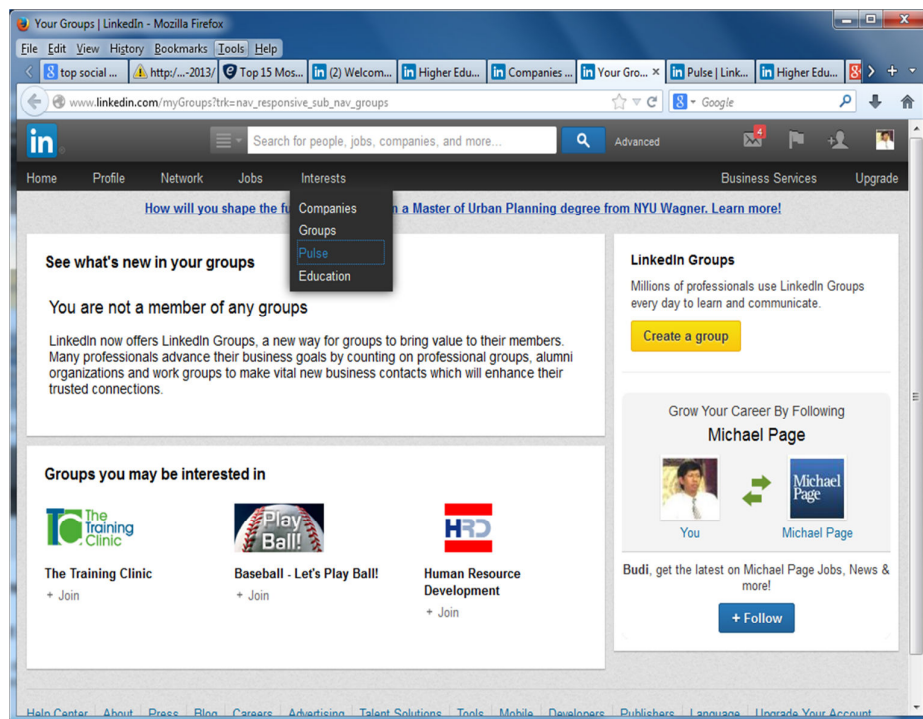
Your Groups | LinkedIn - Mozilla Firefox

File Edit View History Bookmarks Tools Help

top social ... | http:/...-2013/ | Top 15 Mos... | (2) Welcom... | Higher Edu... | Companies ... | Your Gro... × | Pulse | Link... | Higher Edu...

www.linkedin.com/myGroups?trk=nav_responsive_sub_nav_groups

Google

in

Search for people, jobs, companies, and more...

Advanced

4

Home Profile Network Jobs Interests Business Services Upgrade

Companies
Groups
Pulse
Education

How will you shape the fu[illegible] a Master of Urban Planning degree from NYU Wagner. Learn more!

See what's new in your groups

You are not a member of any groups

LinkedIn now offers LinkedIn Groups, a new way for groups to bring value to their members. Many professionals advance their business goals by counting on professional groups, alumni organizations and work groups to make vital new business contacts which will enhance their trusted connections.

LinkedIn Groups

Millions of professionals use LinkedIn Groups every day to learn and communicate.

Create a group

Grow Your Career By Following

Michael Page

You

Michael Page

Michael Page

Budi, get the latest on Michael Page Jobs, News & more!

+ Follow

Groups you may be interested in

The Training Clinic

Play Ball!

HRD

The Training Clinic
+ Join

Baseball - Let's Play Ball!
+ Join

Human Resource Development
+ Join

Help Center About Press Blog Careers Advertising Talent Solutions Tools Mobile Developers Publishers Language Upgrade Your Account